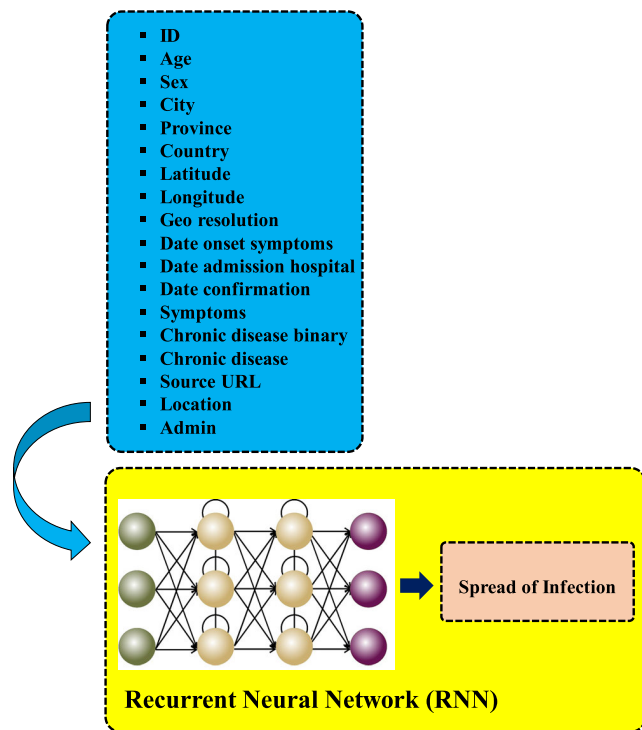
- ID
- Age
- Sex
- City
- Province
- Country
- Latitude
- Longitude
- Geo resolution
- Date onset symptoms
- Date admission hospital
- Date confirmation
- Symptoms
- Chronic disease binary
- Chronic disease
- Source URL
- Location
- Admin

Spread of Infection

Recurrent Neural Network (RNN)